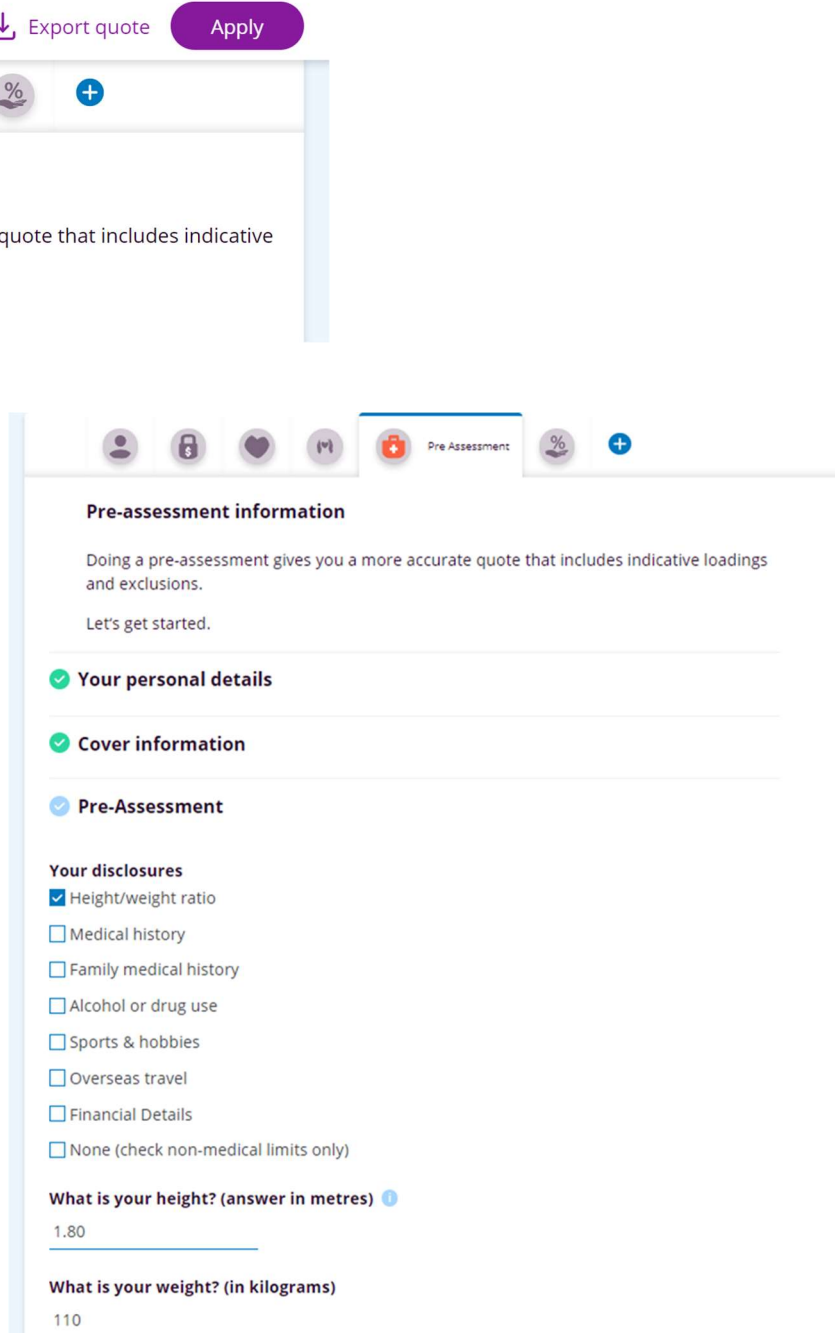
Export quote Apply

%

quote that includes indicative

Pre Assessment

Pre-assessment information

Doing a pre-assessment gives you a more accurate quote that includes indicative loadings and exclusions.

Let's get started.

Your personal details

Cover information

Pre-Assessment

Your disclosures

Height/weight ratio

Medical history

Family medical history

Alcohol or drug use

Sports & hobbies

Overseas travel

Financial Details

None (check non-medical limits only)

What is your height? (answer in metres)

1.80

What is your weight? (in kilograms)

110